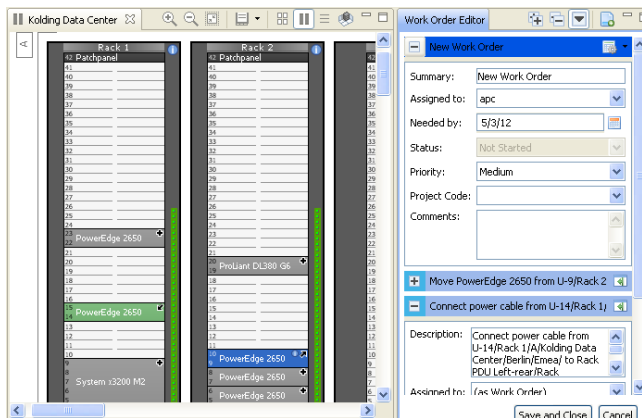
Kolding Data Center

<

Rack 1

42 Patchpanel
41
40
39
38
37
36
35
34
33
32
31
30
29
28
27
26
PowerEdge 2650
23
22
21
20
19
18
17
16
PowerEdge 2650
13
12
11
10
9
System x3200 M2

Rack 2

42 Patchpanel
41
40
39
38
37
36
35
34
33
32
31
30
29
28
27
26
25
24
23
22
21
ProLiant DL380 G6
18
17
16
15
14
13
12
11
10
PowerEdge 2650
PowerEdge 2650
PowerEdge 2650

Work Order Editor

New Work Order

Summary: New Work Order

Assigned to: apc

Needed by: 5/3/12

Status: Not Started

Priority: Medium

Project Code:

Comments:

Move PowerEdge 2650 from U-9/Rack 2

Connect power cable from U-14/Rack 1/

Description: Connect power cable from U-14/Rack 1/A/Kolding Data Center/Berlin/Emea/ to Rack PDU Left-rear/Rack

Assigned to: (as Work Order)

Save and Close

Cancel